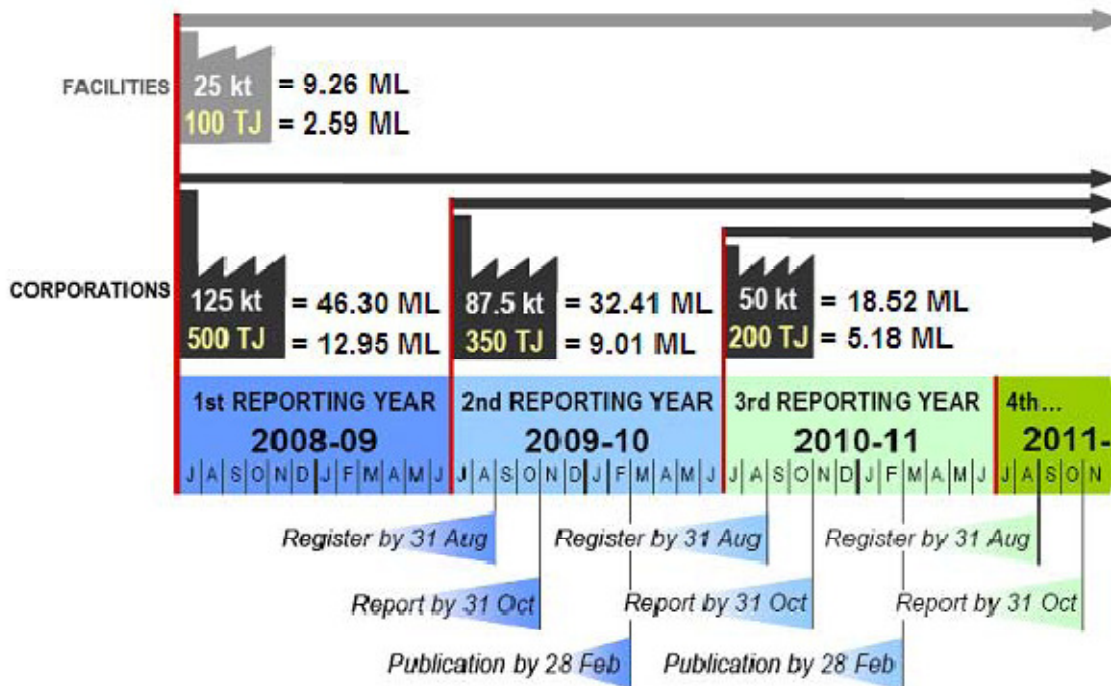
FACILITIES

25 kt = 9.26 ML
100 TJ = 2.59 ML

CORPORATIONS

125 kt = 46.30 ML
500 TJ = 12.95 ML

87.5 kt = 32.41 ML
350 TJ = 9.01 ML

50 kt = 18.52 ML
200 TJ = 5.18 ML

1st REPORTING YEAR
2008-09
J A S O N D J F M A M J

2nd REPORTING YEAR
2009-10
J A S O N D J F M A M J

3rd REPORTING YEAR
2010-11
J A S O N D J F M A M J

4th...
2011-
J A S O N

Register by 31 Aug
Register by 31 Aug
Register by 31 Aug

Report by 31 Oct
Report by 31 Oct
Report by 31 Oct

Publication by 28 Feb
Publication by 28 Feb